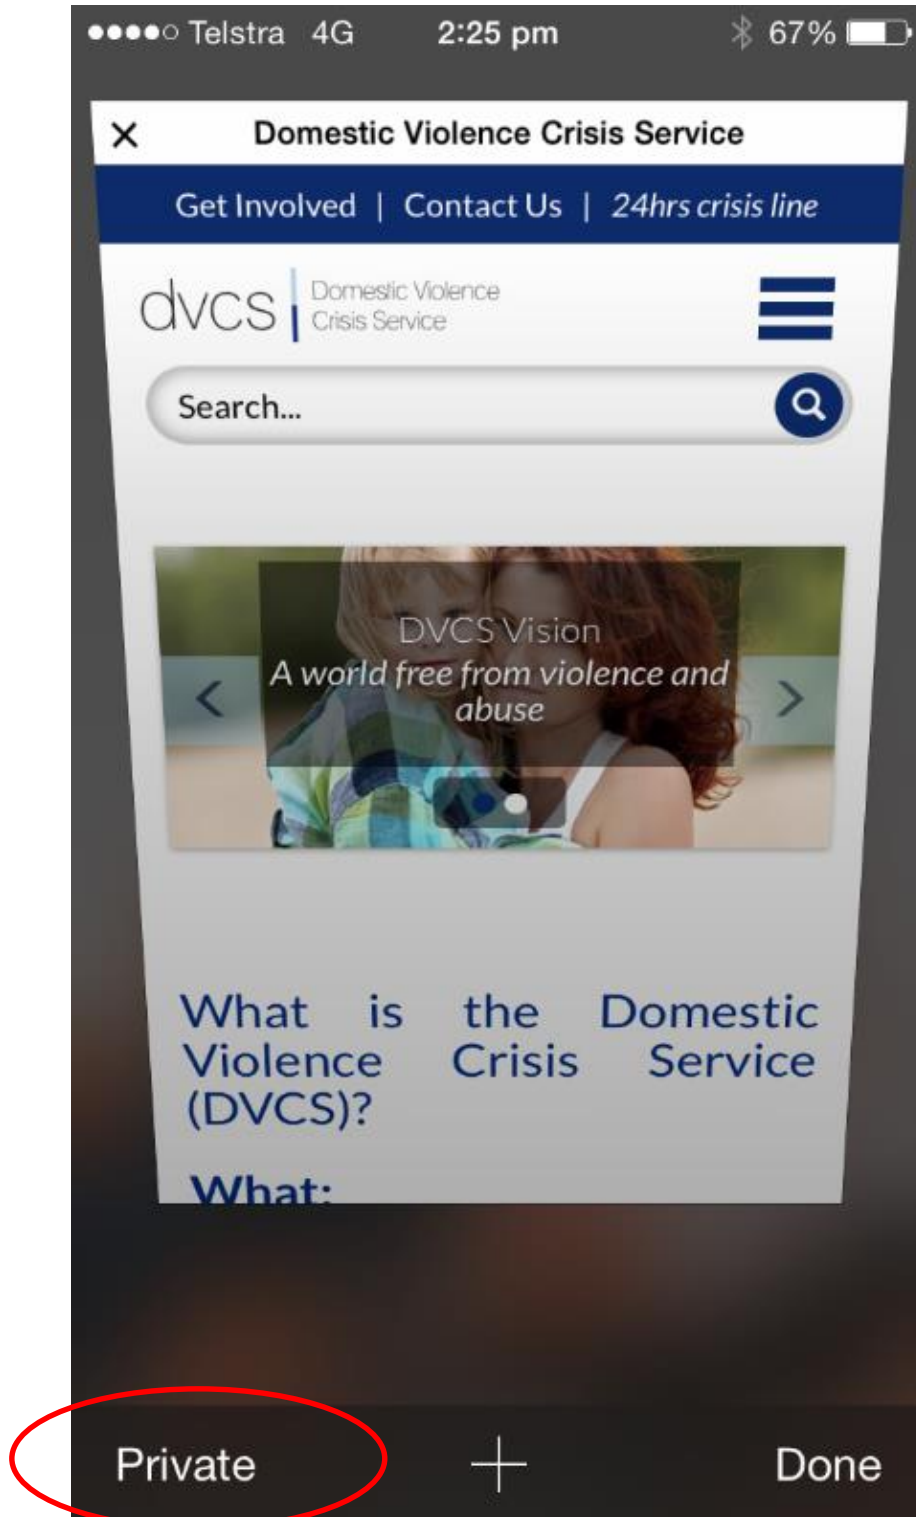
●●●●○ Telstra 4G 2:25 pm 67%

× Domestic Violence Crisis Service

Get Involved | Contact Us | 24hrs crisis line

dvcs Domestic Violence Crisis Service

Search...

DVCS Vision
A world free from violence and abuse

What is the Domestic Violence Crisis Service (DVCS)?

What:

Private + Done